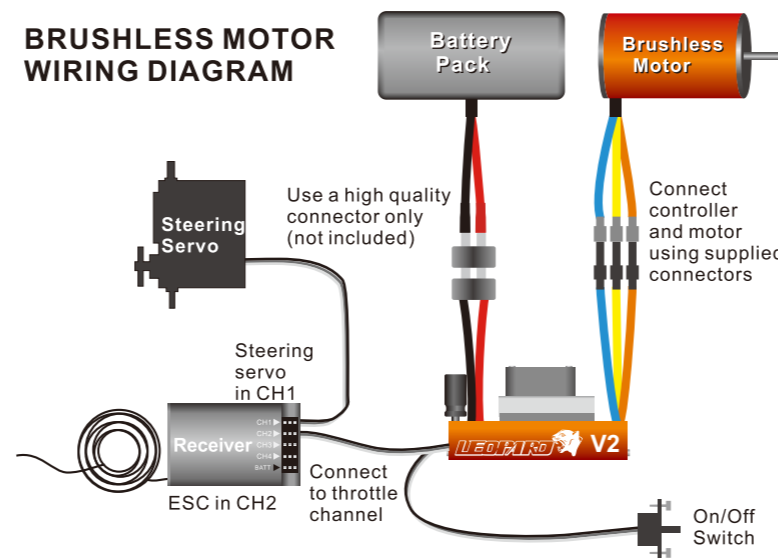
BRUSHLESS MOTOR WIRING DIAGRAM

Battery Pack

Brushless Motor

Steering Servo

Use a high quality connector only (not included)

Connect controller and motor using supplied connectors

Steering servo in CH1

CH1
CH2
CH3
CH4
BATT

Receiver

LEOPARD V2

ESC in CH2

Connect to throttle channel

On/Off Switch